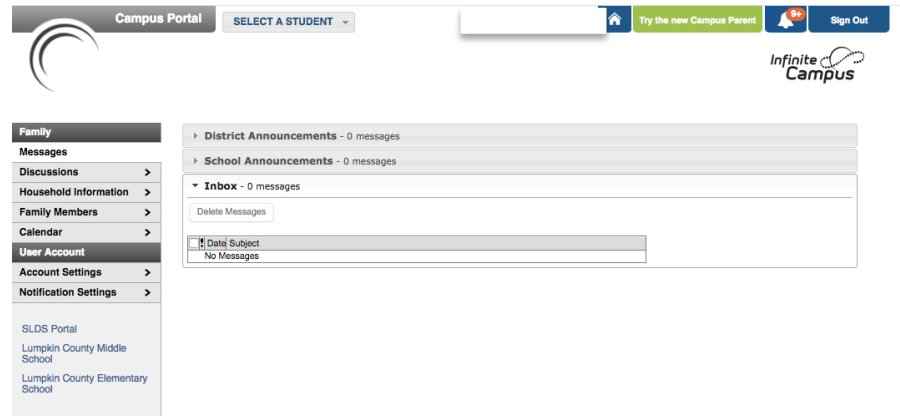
Campus Portal
SELECT A STUDENT
Try the new Campus Parent
9+
Sign Out
Infinite Campus

Family
Messages
Discussions >
Household Information >
Family Members >
Calendar >
User Account
Account Settings >
Notification Settings >

SLDS Portal
Lumpkin County Middle School
Lumpkin County Elementary School

District Announcements - 0 messages
School Announcements - 0 messages
Inbox - 0 messages
Delete Messages

| | ! | Date | Subject |
|---|---|---|---|
| No Messages | | | |